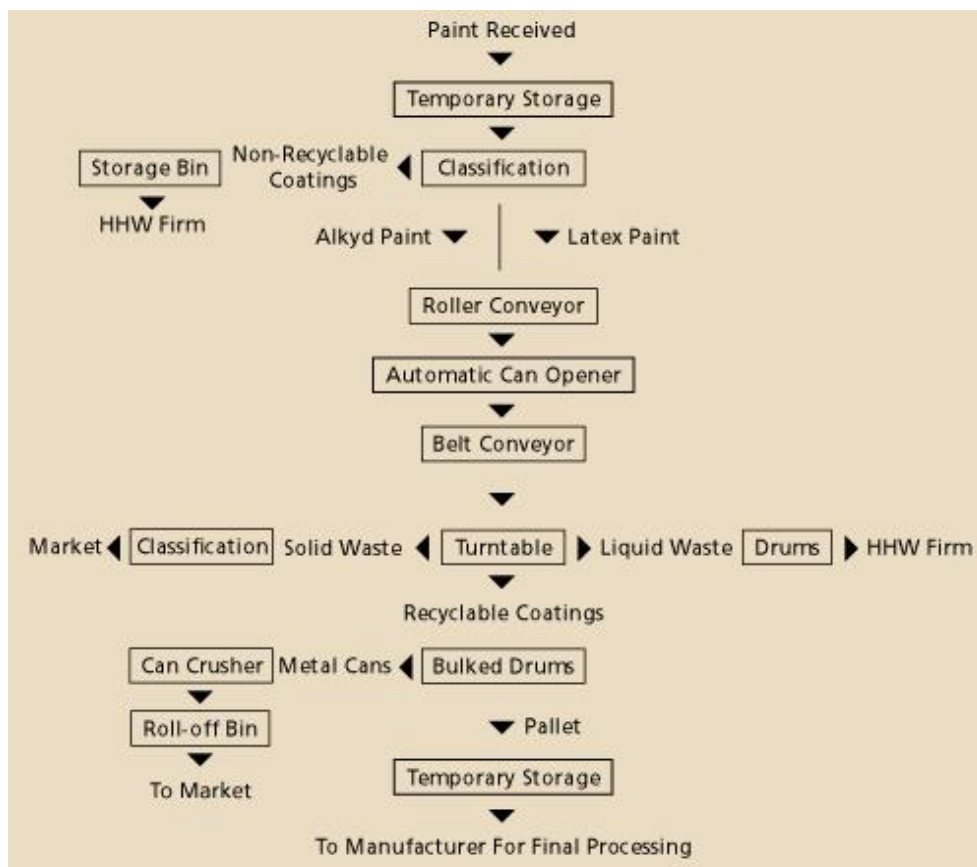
Paint Received

Temporary Storage

Storage Bin

HHW Firm

Non-Recyclable Coatings

Classification

Alkyd Paint

Latex Paint

Roller Conveyor

Automatic Can Opener

Belt Conveyor

Market

Classification

Solid Waste

Turntable

Liquid Waste

Drums

HHW Firm

Recyclable Coatings

Can Crusher

Metal Cans

Bulked Drums

Roll-off Bin

To Market

Pallet

Temporary Storage

To Manufacturer For Final Processing